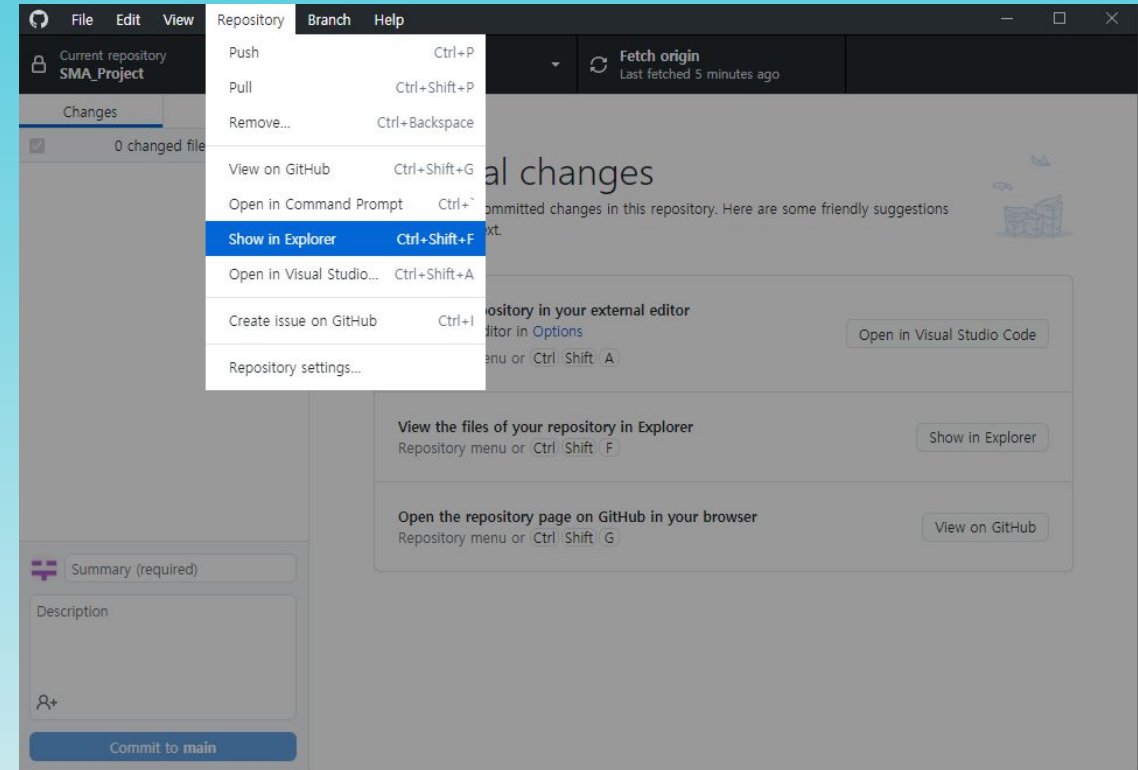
File Edit View Repository Branch Help

Current repository
SMA_Project

Fetch origin
Last fetched 5 minutes ago

Changes

0 changed file

Push Ctrl+P
Pull Ctrl+Shift+P
Remove... Ctrl+Backspace
View on GitHub Ctrl+Shift+G
Open in Command Prompt Ctrl+`
Show in Explorer Ctrl+Shift+F
Open in Visual Studio... Ctrl+Shift+A
Create issue on GitHub Ctrl+I
Repository settings...

al changes
ommitted changes in this repository. Here are some friendly suggestions xt.

pository in your external editor
ditor in Options
nu or Ctrl Shift A

Open in Visual Studio Code

View the files of your repository in Explorer
Repository menu or Ctrl Shift F

Show in Explorer

Open the repository page on GitHub in your browser
Repository menu or Ctrl Shift G

View on GitHub

Summary (required)

Description

Commit to main